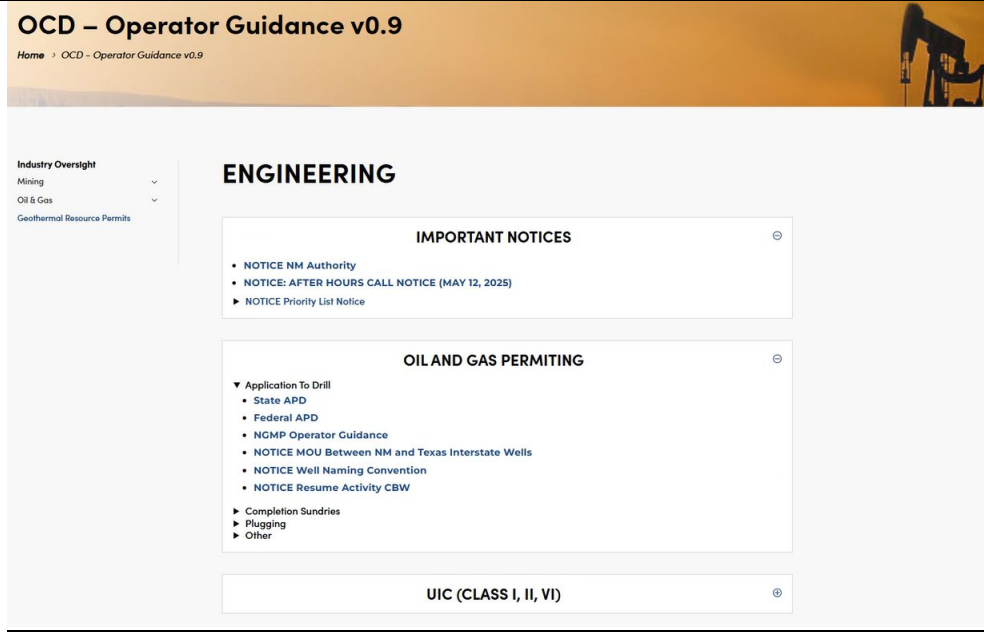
OCD – Operator Guidance v0.9

Home › OCD – Operator Guidance v0.9

Industry Oversight
Mining
Oil & Gas
Geothermal Resource Permits

ENGINEERING

IMPORTANT NOTICES

• NOTICE NM Authority
• NOTICE: AFTER HOURS CALL NOTICE (MAY 12, 2025)
▸ NOTICE Priority List Notice

OIL AND GAS PERMITING

▾ Application To Drill
• State APD
• Federal APD
• NGMP Operator Guidance
• NOTICE MOU Between NM and Texas Interstate Wells
• NOTICE Well Naming Convention
• NOTICE Resume Activity CBW
▸ Completion Sundries
▸ Plugging
▸ Other

UIC (CLASS I, II, VI)